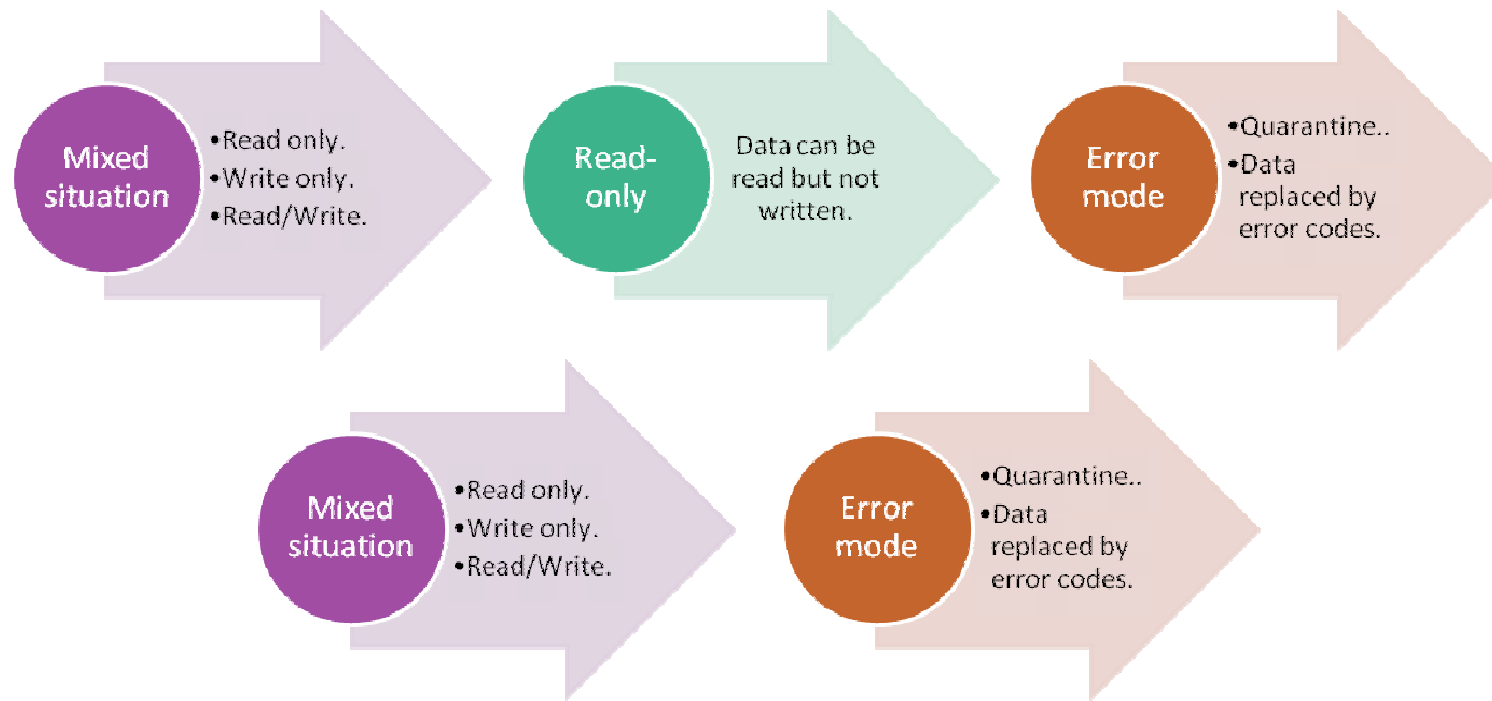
Mixed situation

•Read only.
•Write only.
•Read/Write.

Read-only

Data can be read but not written.

Error mode

•Quarantine..
•Data replaced by error codes.

Mixed situation

•Read only.
•Write only.
•Read/Write.

Error mode

•Quarantine..
•Data replaced by error codes.